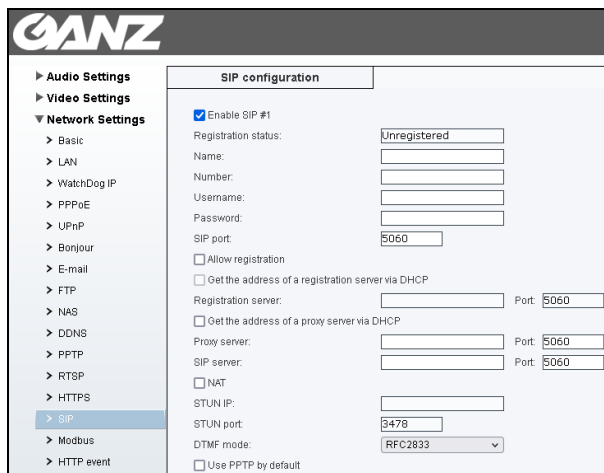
GANZ

▶ Audio Settings
▶ Video Settings
▼ Network Settings
> Basic
> LAN
> WatchDog IP
> PPPoE
> UPnP
> Bonjour
> E-mail
> FTP
> NAS
> DDNS
> PPTP
> RTSP
> HTTPS
> SIP
> Modbus
> HTTP event

SIP configuration

Enable SIP #1
Registration status: Unregistered
Name:
Number:
Username:
Password:
SIP port: 5060
Allow registration
Get the address of a registration server via DHCP
Registration server: Port: 5060
Get the address of a proxy server via DHCP
Proxy server: Port: 5060
SIP server: Port: 5060
NAT
STUN IP:
STUN port: 3478
DTMF mode: RFC2833
Use PPTP by default